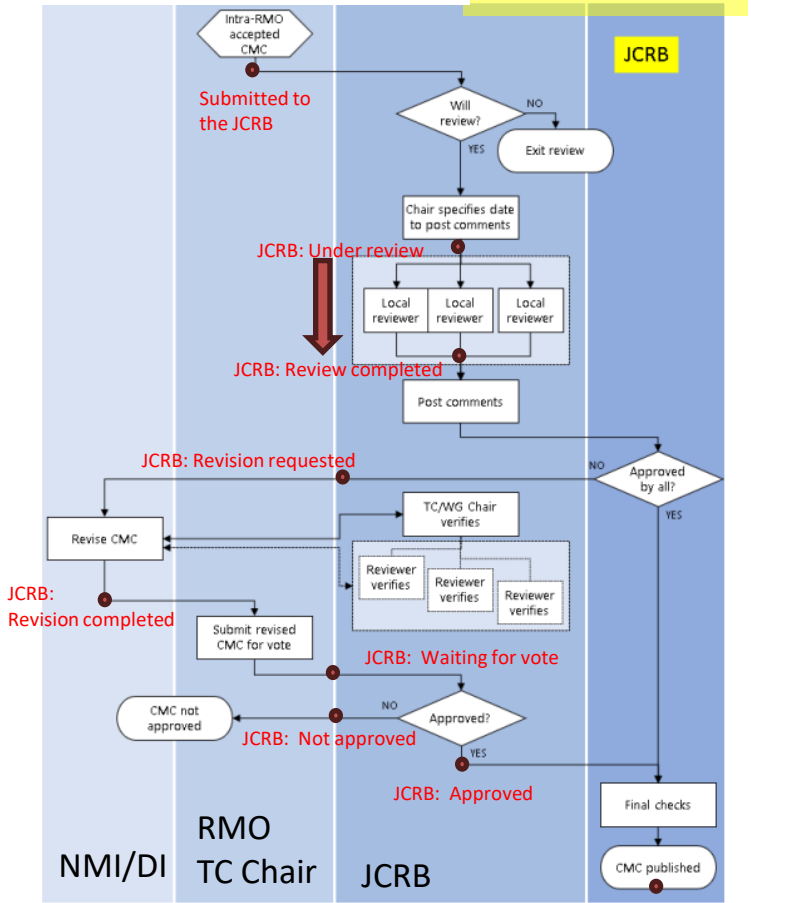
JCRB

Intra-RMO accepted CMC

Submitted to the JCRB

Will review?

NO

Exit review

YES

Chair specifies date to post comments

JCRB: Under review

Local reviewer

Local reviewer

Local reviewer

JCRB: Review completed

Post comments

JCRB: Revision requested

NO

Approved by all?

YES

Revise CMC

TC/WG Chair verifies

Reviewer verifies

Reviewer verifies

Reviewer verifies

JCRB: Revision completed

Submit revised CMC for vote

JCRB: Waiting for vote

NO

CMC not approved

Approved?

JCRB: Not approved

YES

JCRB: Approved

Final checks

CMC published

NMI/DI

RMO TC Chair

JCRB